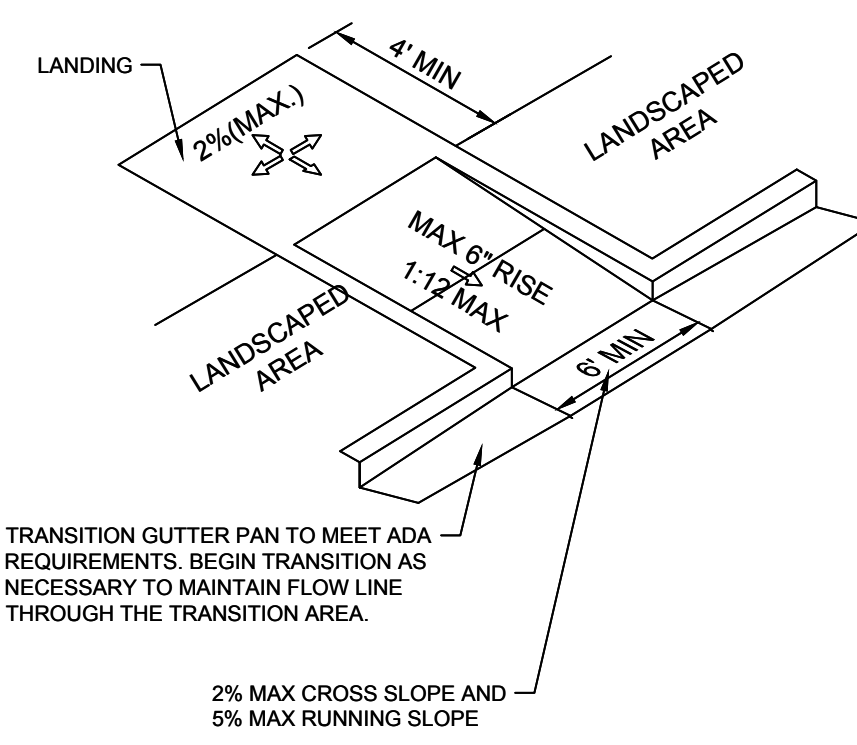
LANDING

4' MIN

2%(MAX.)

LANDSCAPED AREA

MAX 6" RISE

1:12 MAX

LANDSCAPED AREA

6' MIN

TRANSITION GUTTER PAN TO MEET ADA REQUIREMENTS. BEGIN TRANSITION AS NECESSARY TO MAINTAIN FLOW LINE THROUGH THE TRANSITION AREA.

2% MAX CROSS SLOPE AND 5% MAX RUNNING SLOPE